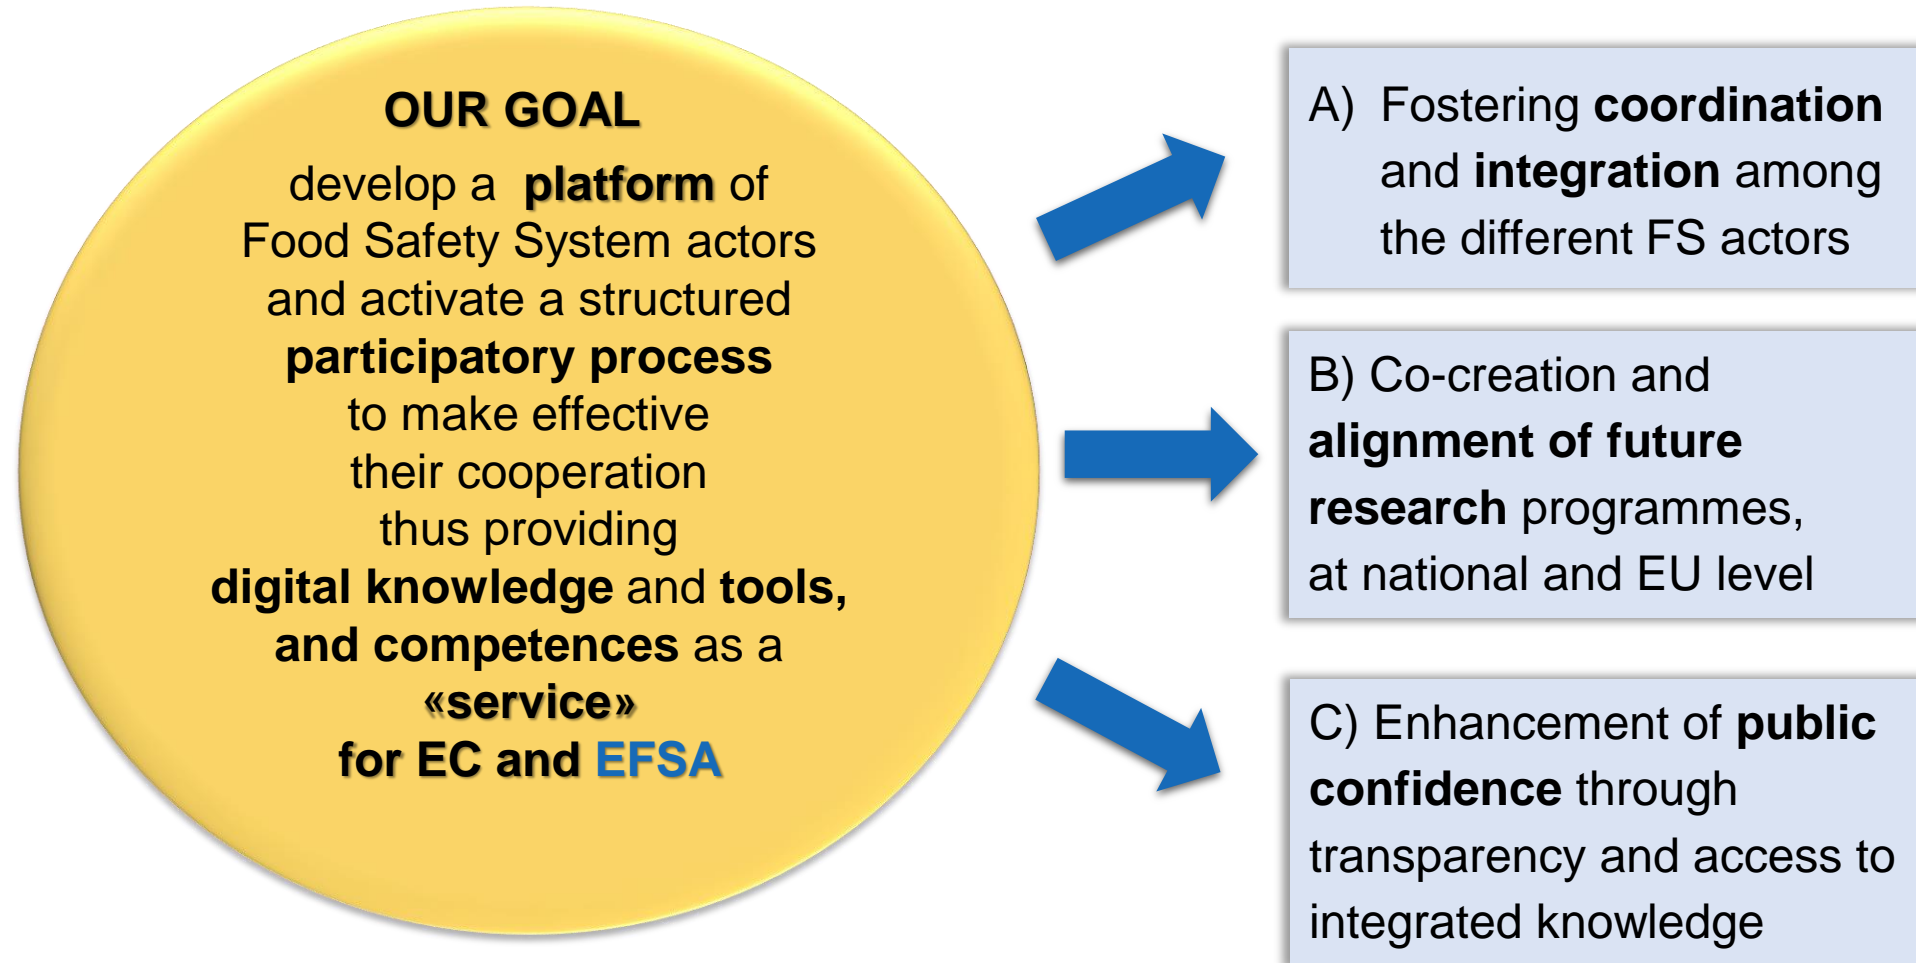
OUR GOAL

develop a platform of Food Safety System actors and activate a structured participatory process to make effective their cooperation thus providing digital knowledge and tools, and competences as a «service» for EC and EFSA

A) Fostering coordination and integration among the different FS actors

B) Co-creation and alignment of future research programmes, at national and EU level

C) Enhancement of public confidence through transparency and access to integrated knowledge